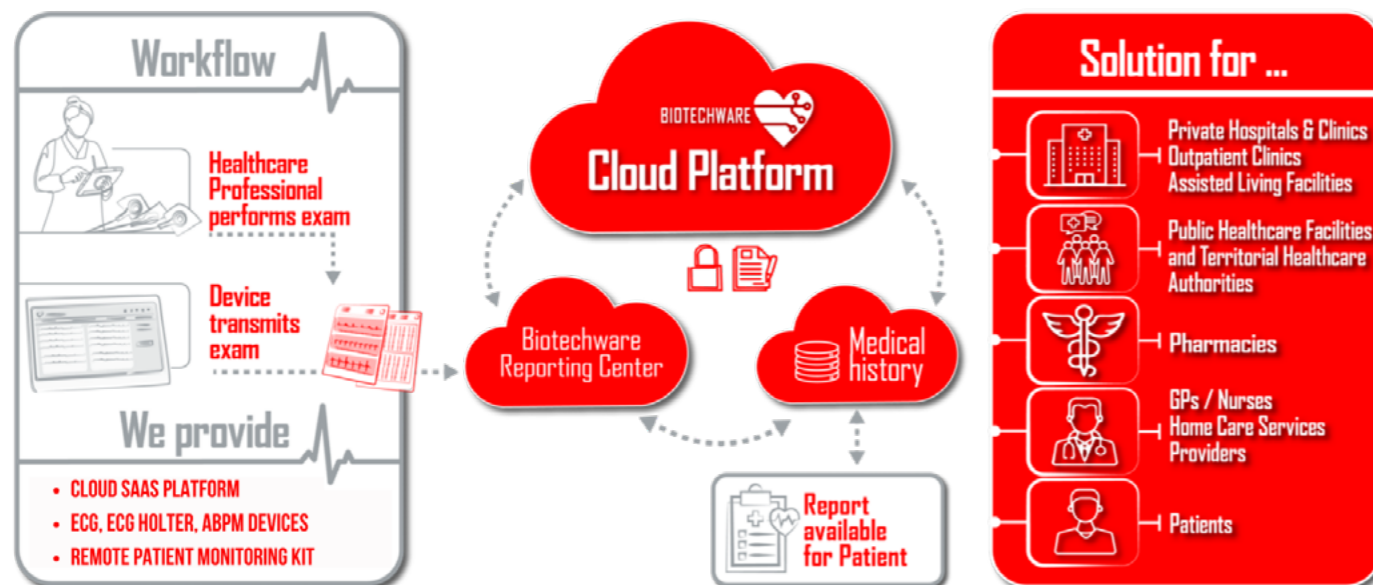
Workflow

Healthcare Professional performs exam

Device transmits exam

We provide

- CLOUD SAAS PLATFORM
- ECG, ECG HOLTER, ABPM DEVICES
- REMOTE PATIENT MONITORING KIT

BIOTECHWARE

Cloud Platform

Biotechware Reporting Center

Medical history

Report available for Patient

Solution for ...

Private Hospitals & Clinics
Outpatient Clinics
Assisted Living Facilities

Public Healthcare Facilities and Territorial Healthcare Authorities

Pharmacies

GPs / Nurses
Home Care Services Providers

Patients